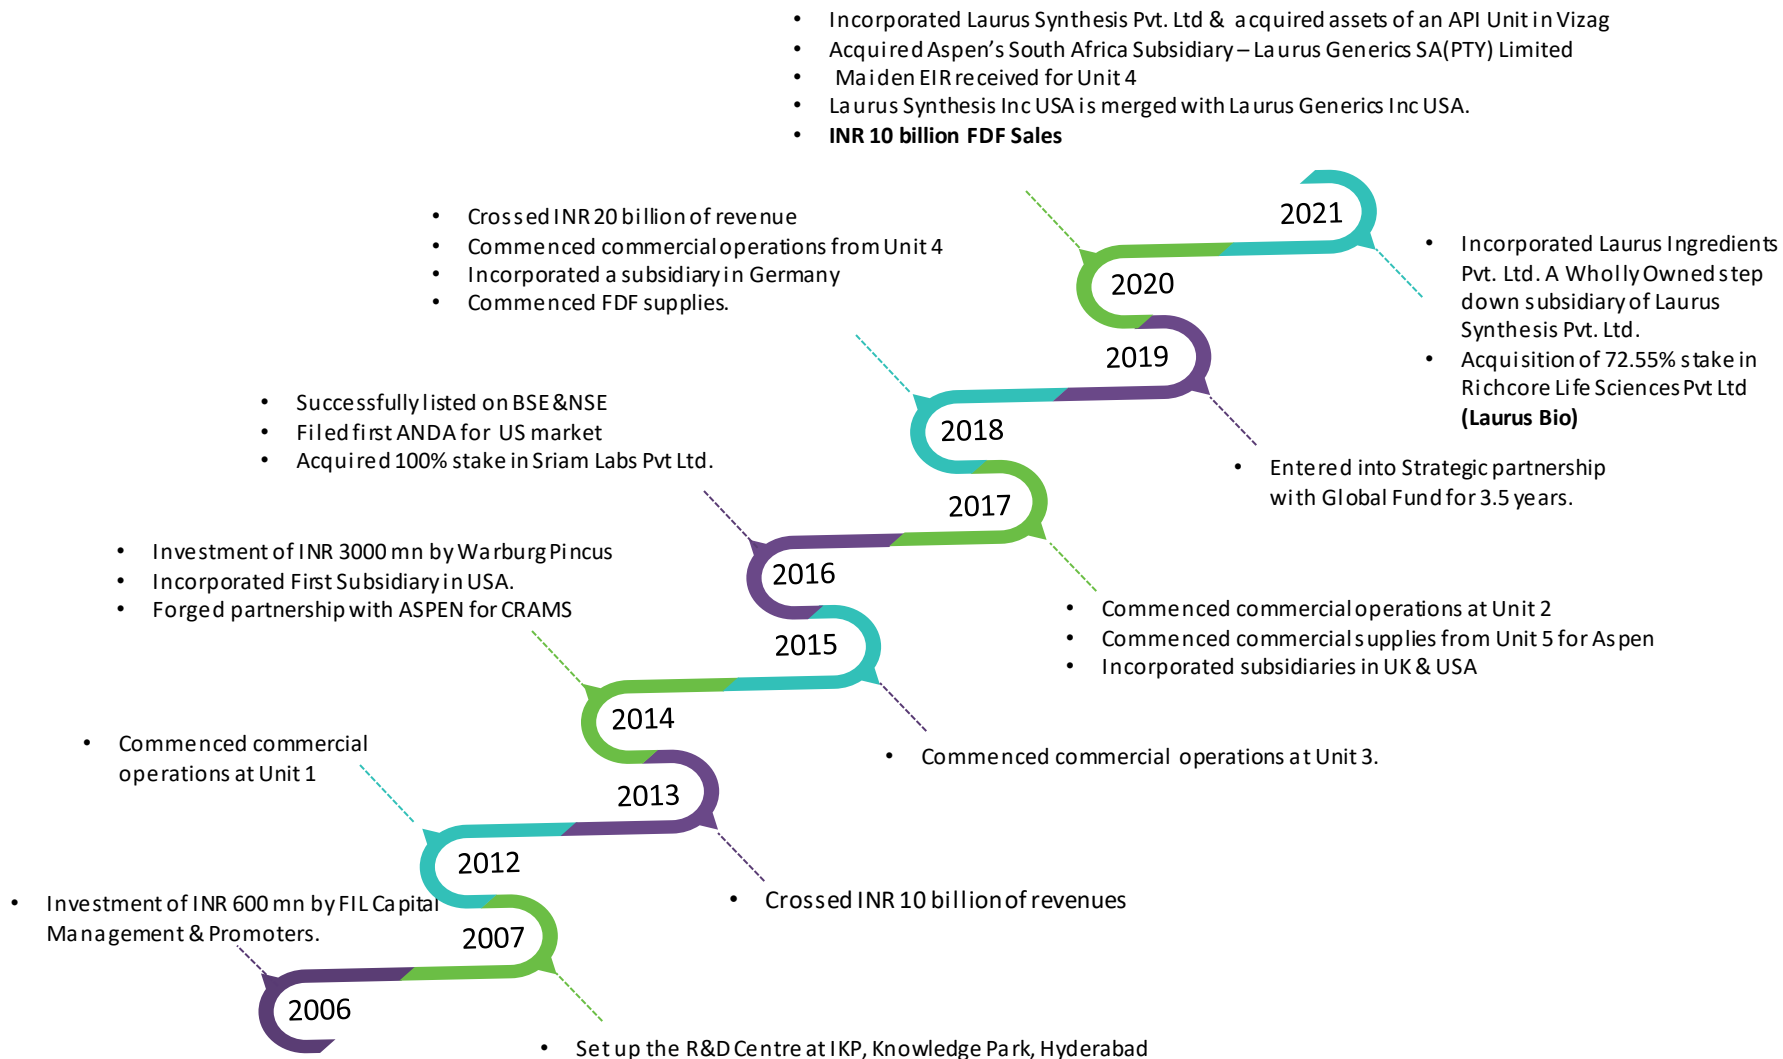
- Incorporated Laurus Synthesis Pvt. Ltd & acquired assets of an API Unit in Vizag
- Acquired Aspen's South Africa Subsidiary – Laurus Generics SA(PTY) Limited
- Maiden EIR received for Unit 4
- Laurus Synthesis Inc USA is merged with Laurus Generics Inc USA.
- **INR 10 billion FDF Sales**

2021

- Crossed INR 20 billion of revenue
- Commenced commercial operations from Unit 4
- Incorporated a subsidiary in Germany
- Commenced FDF supplies.

2020

- Incorporated Laurus Ingredients Pvt. Ltd. A Wholly Owned step down subsidiary of Laurus Synthesis Pvt. Ltd.
- Acquisition of 72.55% stake in Richcore Life Sciences Pvt Ltd **(Laurus Bio)**

2019

- Successfully listed on BSE&NSE
- Filed first ANDA for US market
- Acquired 100% stake in Sriam Labs Pvt Ltd.

2018

- Entered into Strategic partnership with Global Fund for 3.5 years.

2017

- Investment of INR 3000 mn by Warburg Pincus
- Incorporated First Subsidiary in USA.
- Forged partnership with ASPEN for CRAMS

2016

2015

- Commenced commercial operations at Unit 2
- Commenced commercial supplies from Unit 5 for Aspen
- Incorporated subsidiaries in UK & USA

2014

- Commenced commercial operations at Unit 1

- Commenced commercial operations at Unit 3.

2013

2012

- Investment of INR 600 mn by FIL Capital Management & Promoters.

- Crossed INR 10 billion of revenues

2007

2006

- Set up the R&D Centre at IKP, Knowledge Park, Hyderabad